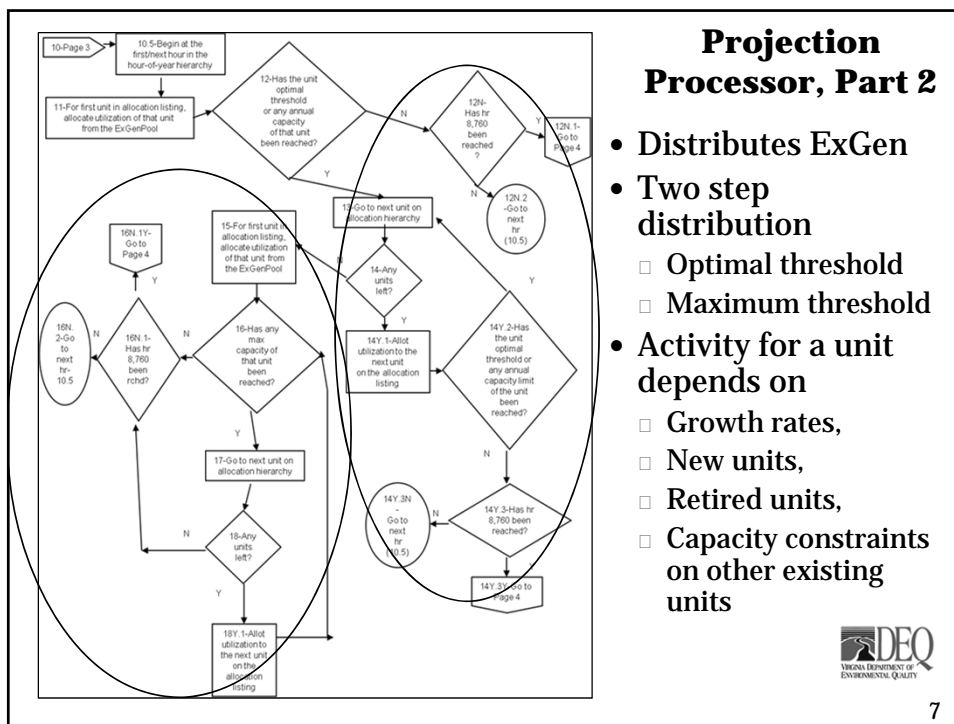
10-Page 3

10.5-Begin at the first/next hour in the hour-of-year hierarchy

11-For first unit in allocation listing, allocate utilization of that unit from the ExGenPool

12-Has the unit optimal threshold or any annual capacity of that unit been reached?

N

12N-Has hr 8,760 been reached?

Y

12N.1-Go to Page 4

N

12N.2-Go to next hr (10.5)

Y

13-Go to next unit on allocation hierarchy

16N.1Y-Go to Page 4

Y

15-For first unit in allocation listing, allocate utilization of that unit from the ExGenPool

14-Any units left?

Y

16N.2-Go to next hr-10.5

N

16N.1-Has hr 8,760 been rchd?

N

16-Has any max capacity of that unit been reached?

N

Y

14Y.1-Allot utilization to the next unit on the allocation listing

14Y.2-Has the unit optimal threshold or any annual capacity limit of the unit been reached?

Y

17-Go to next unit on allocation hierarchy

N

N

18-Any units left?

14Y.3N-Go to next hr (10.5)

N

14Y.3-Has hr 8,760 been reached?

Y

14Y.3Y-Go to Page 4

Y

18Y.1-Allot utilization to the next unit on the allocation listing

Projection Processor, Part 2

• Distributes ExGen
• Two step distribution
 □ Optimal threshold
 □ Maximum threshold
• Activity for a unit depends on
 □ Growth rates,
 □ New units,
 □ Retired units,
 □ Capacity constraints on other existing units

DEQ
VIRGINIA DEPARTMENT OF ENVIRONMENTAL QUALITY

7